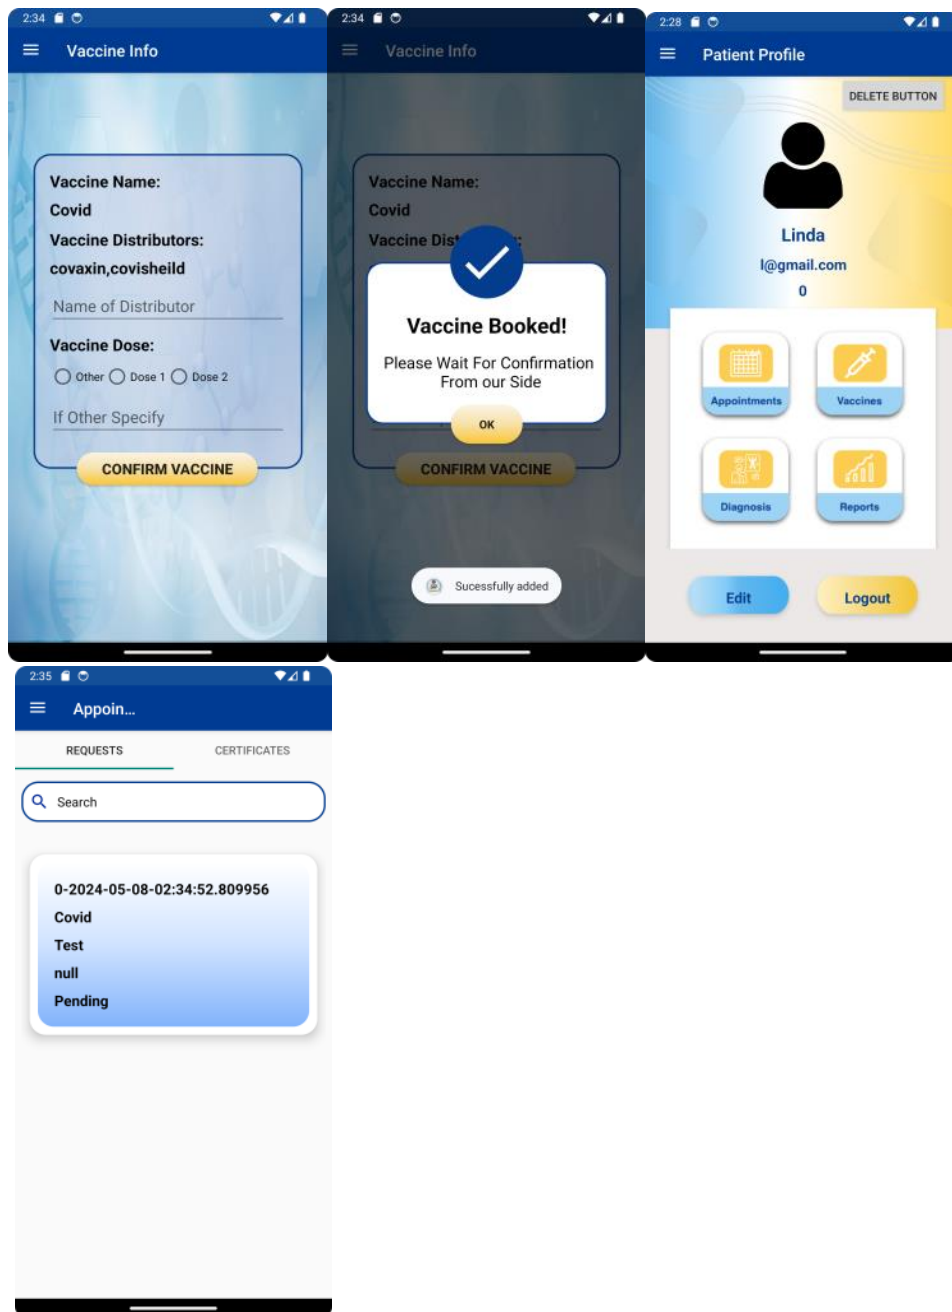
2:34

Vaccine Info

Vaccine Name:
Covid
Vaccine Distributors:
covaxin,covisheild

Name of Distributor

Vaccine Dose:
Other Dose 1 Dose 2

If Other Specify

CONFIRM VACCINE

2:34

Vaccine Info

Vaccine Name:
Covid
Vaccine Dis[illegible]:

Vaccine Booked!

Please Wait For Confirmation From our Side

OK

CONFIRM VACCINE

Sucessfully added

2:28

Patient Profile

DELETE BUTTON

Linda
l@gmail.com
0

Appointments
Vaccines
Diagnosis
Reports

Edit
Logout

2:35

Appoin...

REQUESTS
CERTIFICATES

Search

0-2024-05-08-02:34:52.809956
Covid
Test
null
Pending